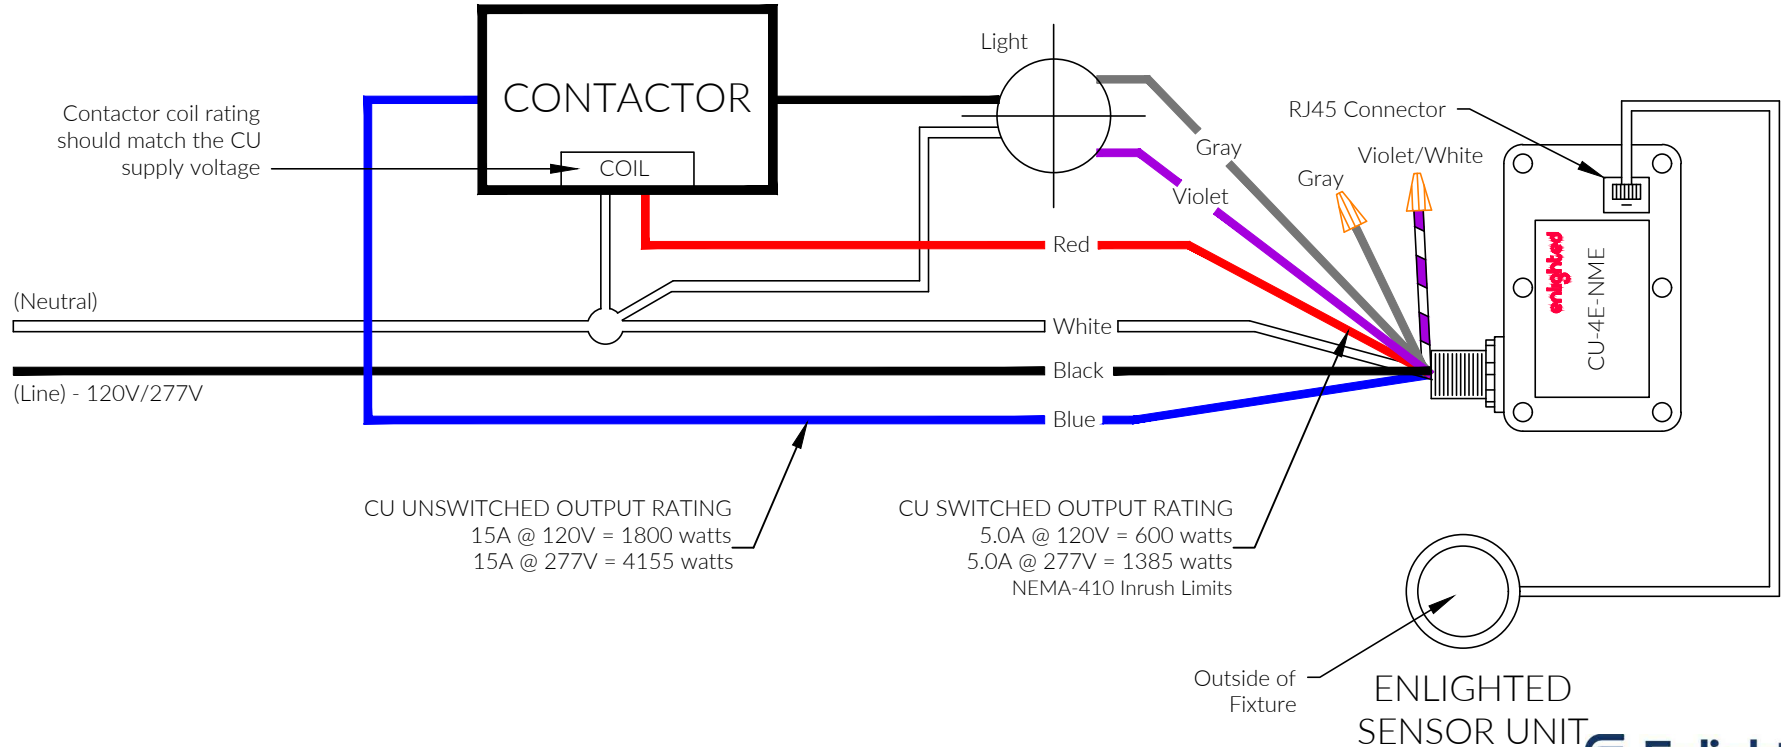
CONTACTOR

COIL

Contactor coil rating should match the CU supply voltage

Light

Gray

Violet

RJ45 Connector

Violet/White

Gray

Red

(Neutral)

White

Black

(Line) - 120V/277V

Blue

enlighted

CU-4E-NME

CU UNSWITCHED OUTPUT RATING
15A @ 120V = 1800 watts
15A @ 277V = 4155 watts

CU SWITCHED OUTPUT RATING
5.0A @ 120V = 600 watts
5.0A @ 277V = 1385 watts
NEMA-410 Inrush Limits

Outside of Fixture

ENLIGHTED SENSOR UNIT

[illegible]